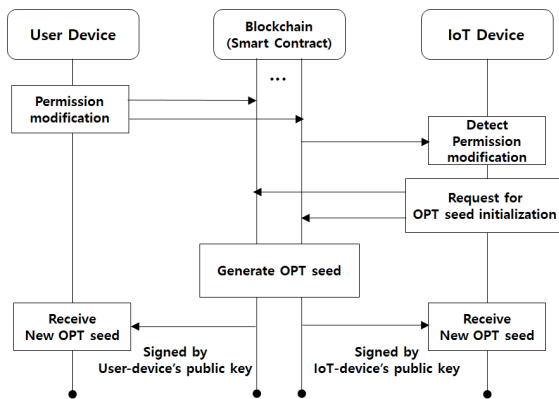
User Device

Blockchain (Smart Contract)

IoT Device

...

Permission modification

Detect Permission modification

Request for OPT seed initialization

Generate OPT seed

Receive New OPT seed

Receive New OPT seed

Signed by User-device's public key

Signed by IoT-device's public key